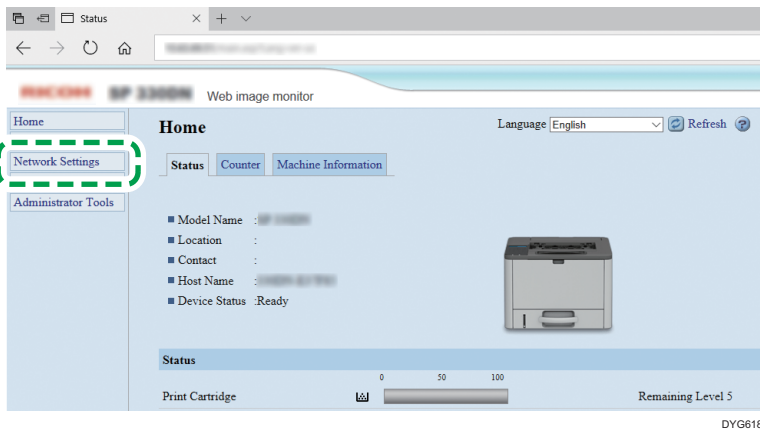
Status

Web image monitor

Home

Network Settings

Administrator Tools

Home

Language English Refresh

Status Counter Machine Information

Model Name : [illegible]
Location :
Contact :
Host Name : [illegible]
Device Status :Ready

Status

0 50 100

Print Cartridge Remaining Level 5

DYG618